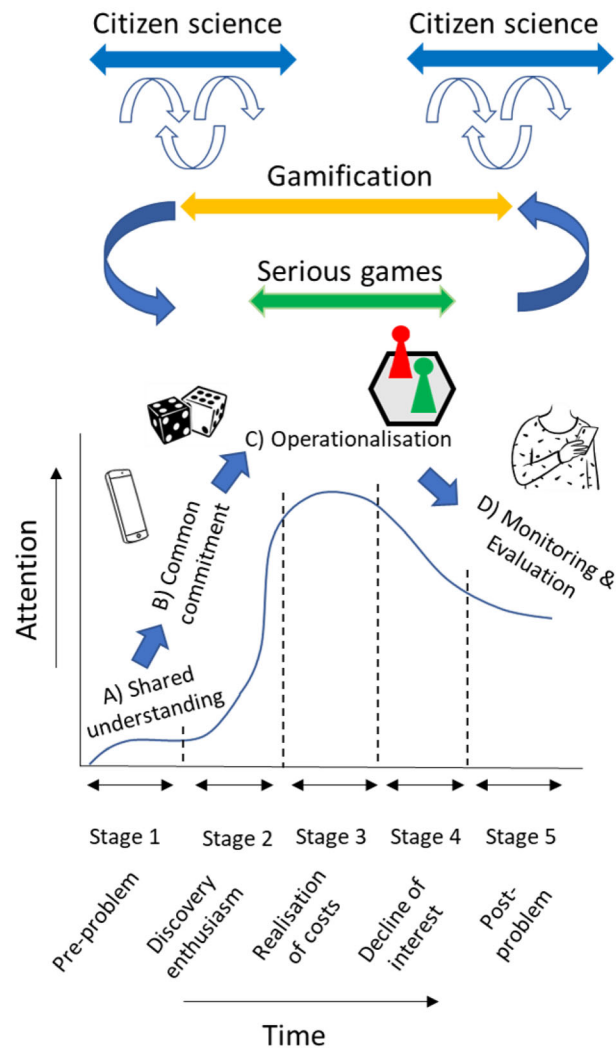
Citizen science

Citizen science

Gamification

Serious games

C) Operationalisation

Attention

B) Common commitment

A) Shared understanding

D) Monitoring & Evaluation

Stage 1

Stage 2

Stage 3

Stage 4

Stage 5

Pre-problem

Discovery enthusiasm

Realisation of costs

Decline of interest

Post-problem

Time